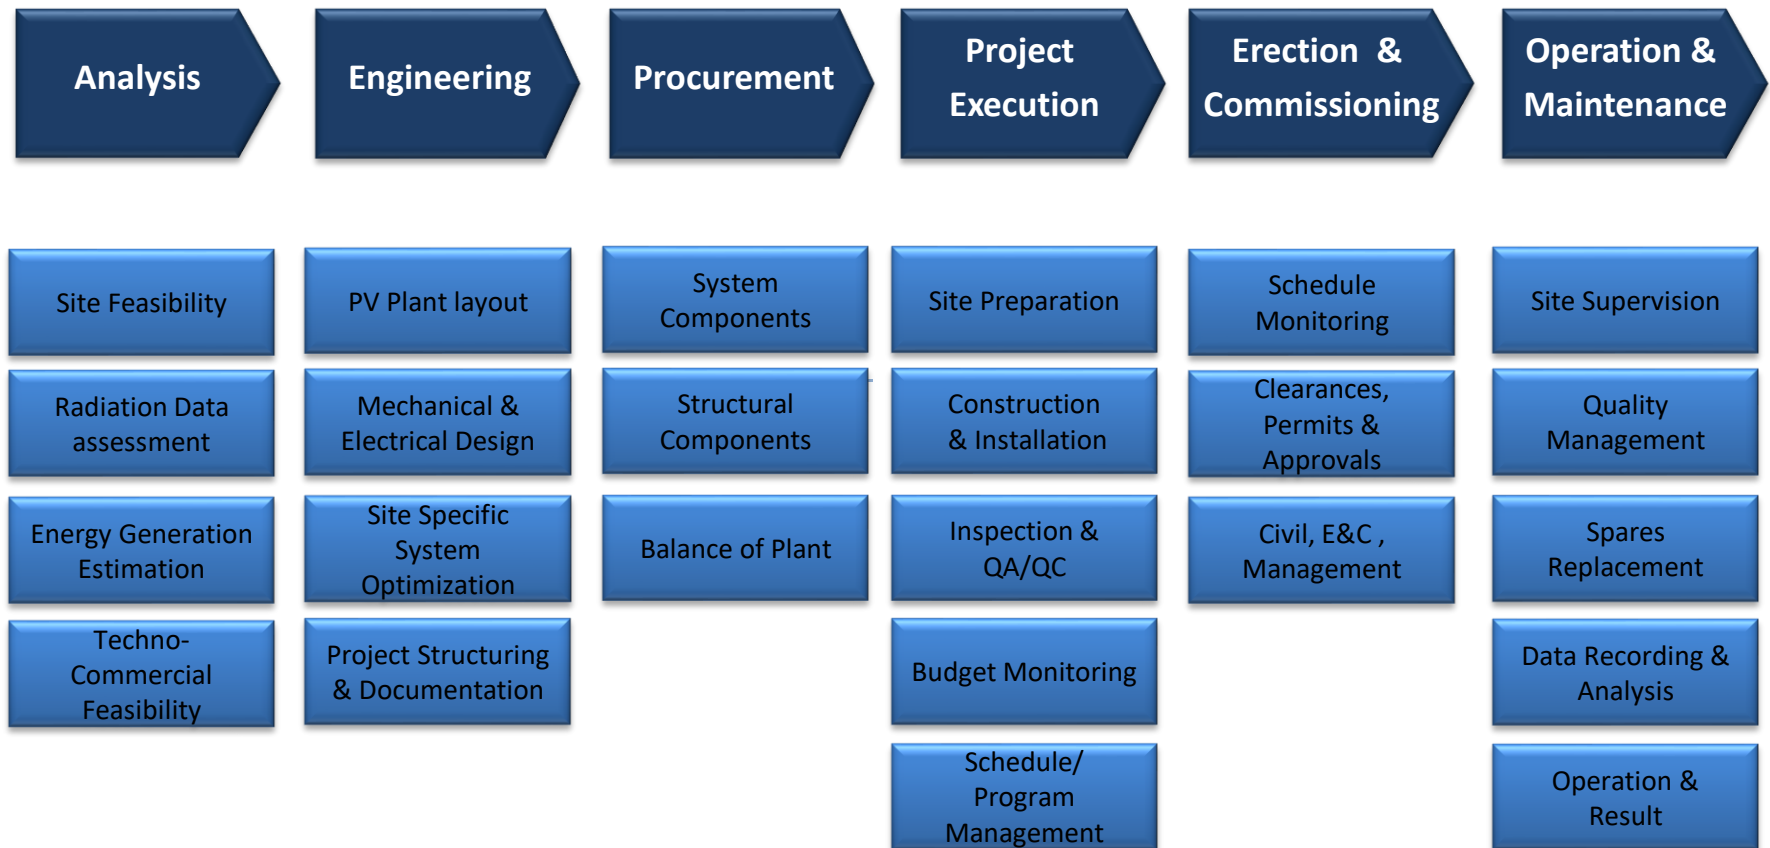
Analysis

Site Feasibility

Radiation Data assessment

Energy Generation Estimation

Techno-Commercial Feasibility

Engineering

PV Plant layout

Mechanical & Electrical Design

Site Specific System Optimization

Project Structuring & Documentation

Procurement

System Components

Structural Components

Balance of Plant

Project Execution

Site Preparation

Construction & Installation

Inspection & QA/QC

Budget Monitoring

Schedule/ Program Management

Erection & Commissioning

Schedule Monitoring

Clearances, Permits & Approvals

Civil, E&C , Management

Operation & Maintenance

Site Supervision

Quality Management

Spares Replacement

Data Recording & Analysis

Operation & Result